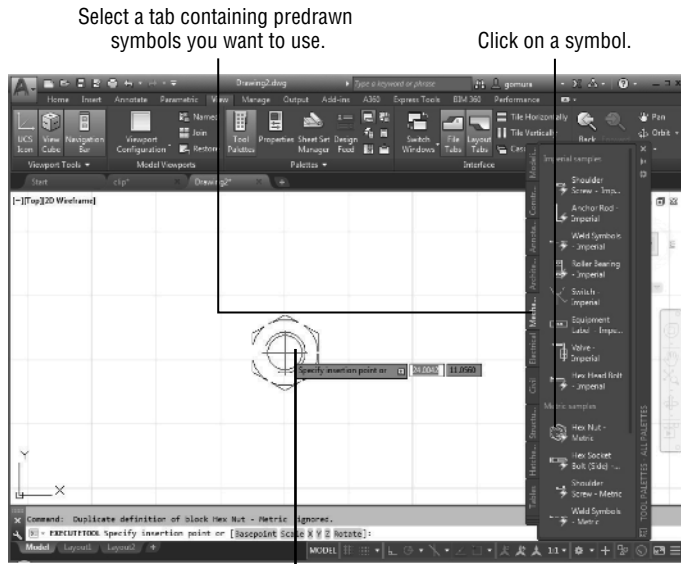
Select a tab containing predrawn symbols you want to use.

Click on a symbol.

Drawing2.dwg

Type a keyword or phrase

gomura

Home Insert Annotate Parametric View Manage Output Add-ins A360 Express Tools BIM 360 Performance

UCS Icon

View Cube

Navigation Bar

Viewport Configuration

Named

Join

Restore

Tool Palettes

Properties

Sheet Set Manager

Design Feed

Switch Windows

File Tabs

Layout Tabs

Tile Horizontally

Tile Vertically

Cascade

Back

Pan

Orbit

Viewport Tools

Model Viewports

Palettes

Interface

Start

clip*

Drawing2*

[−][Top][2D Wireframe]

Imperial samples

Shoulder Screw - Imp...

Anchor Rod - Imperial

Weld Symbols - Imperial

Roller Bearing - Imperial

Switch - Imperial

Equipment Label - Impe...

Valve - Imperial

Hex Head Bolt - Imperial

Metric samples

Hex Nut - Metric

Hex Socket Bolt (Side) -...

Shoulder Screw - Metric

Weld Symbols - Metric

Model

Constr...

Annota...

Archite...

Mecha...

Electrical

Civil

Structu...

Hatche...

Tables

TOOL PALETTES - ALL PALETTES

Specify insertion point or

24.0042

11.0560

Y

X

Command: Duplicate definition of block Hex Nut - Metric ignored.

- EXECUTETOOL Specify insertion point or [Basepoint Scale X Y Z Rotate]:

Model

Layout1

Layout2

MODEL

1:1